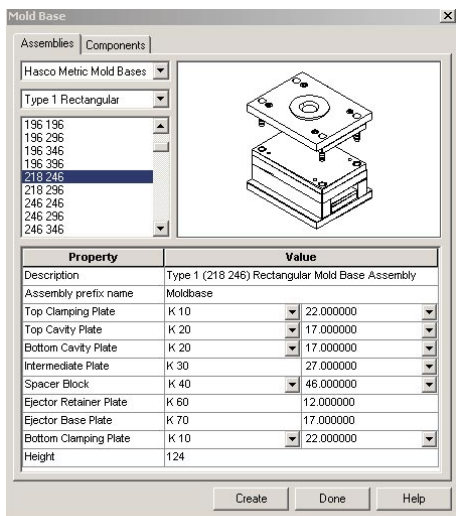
Mold Base

Assemblies | Components

Hasco Metric Mold Bases

Type 1 Rectangular

196 196
196 296
196 346
196 396
218 246
218 296
246 246
246 296
246 346

| Property | Value | |
|---|---|---|
| Description | Type 1 (218 246) Rectangular Mold Base Assembly | |
| Assembly prefix name | Moldbase | |
| Top Clamping Plate | K 10 | 22.000000 |
| Top Cavity Plate | K 20 | 17.000000 |
| Bottom Cavity Plate | K 20 | 17.000000 |
| Intermediate Plate | K 30 | 27.000000 |
| Spacer Block | K 40 | 46.000000 |
| Ejector Retainer Plate | K 60 | 12.000000 |
| Ejector Base Plate | K 70 | 17.000000 |
| Bottom Clamping Plate | K 10 | 22.000000 |
| Height | 124 | |

Create | Done | Help